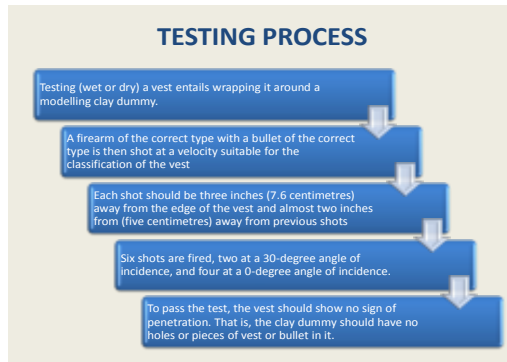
TESTING PROCESS

Testing (wet or dry) a vest entails wrapping it around a modelling clay dummy.

A firearm of the correct type with a bullet of the correct type is then shot at a velocity suitable for the classification of the vest

Each shot should be three inches (7.6 centimetres) away from the edge of the vest and almost two inches from (five centimetres) away from previous shots

Six shots are fired, two at a 30-degree angle of incidence, and four at a 0-degree angle of incidence.

To pass the test, the vest should show no sign of penetration. That is, the clay dummy should have no holes or pieces of vest or bullet in it.